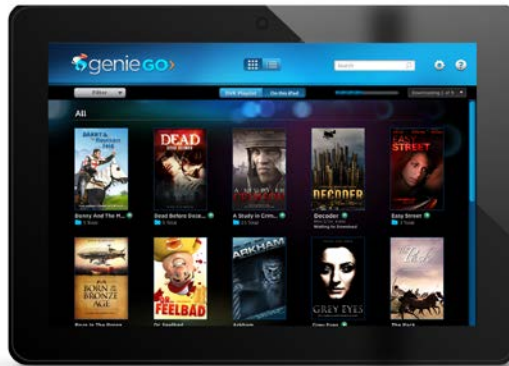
genie GO

Search

Filter

DVR Playlist
On the iPad

Downloading 1 of 6

All

DANNY AND THE HUMMER
DEAD
DECODER
EASY STREET

Danny And The H...
1 Year

Dead Before Dece...
1 Year

A Study in Crim...
1 Year

Decoder
Waiting to Download

Easy Street
1 Year

BORN & BRONZE AGE
DR. FEELBAD
ARKHAM
GREY EYES

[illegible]
Dr. Feelbad
Arkham
Grey Eyes
The Path